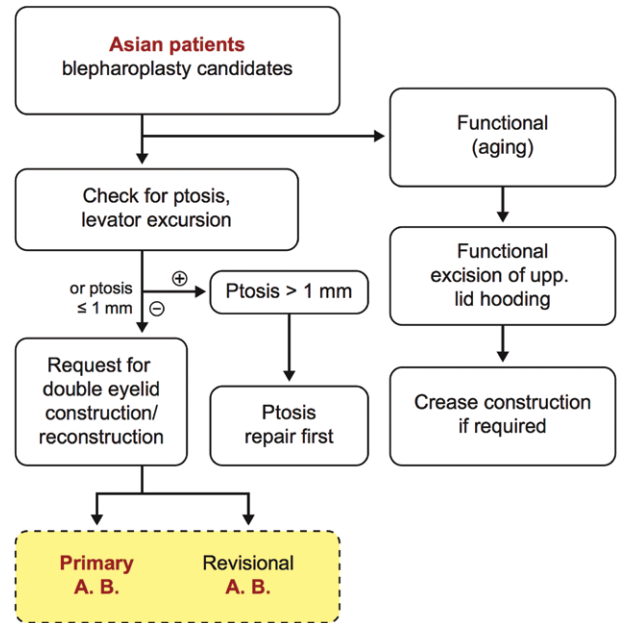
Asian patients
blepharoplasty candidates

Functional (aging)

Check for ptosis, levator excursion

or ptosis ≤ 1 mm

⊕

⊖

Ptosis > 1 mm

Functional excision of upp. lid hooding

Request for double eyelid construction/ reconstruction

Ptosis repair first

Crease construction if required

Primary A. B.

Revisional A. B.